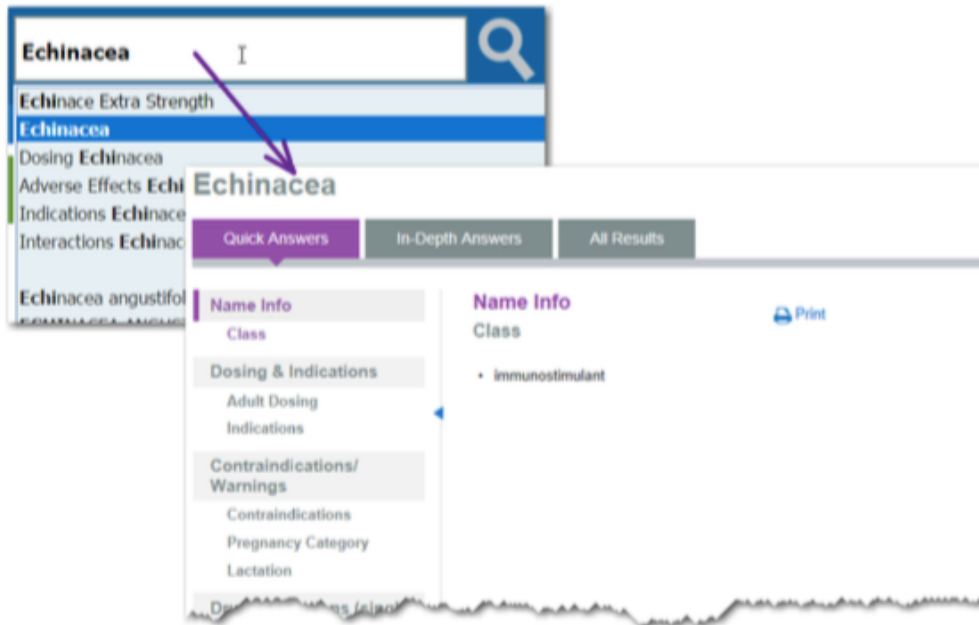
Echinacea

Echinace Extra Strength
Echinacea
Dosing Echinacea
Adverse Effects Echi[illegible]
Indications Echinace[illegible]
Interactions Echinac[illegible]

Echinacea angustifol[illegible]

Echinacea

Quick Answers
In-Depth Answers
All Results

Name Info
Class
Dosing & Indications
Adult Dosing
Indications
Contraindications/ Warnings
Contraindications
Pregnancy Category
Lactation
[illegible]

Name Info
Class
Print
• immunostimulant